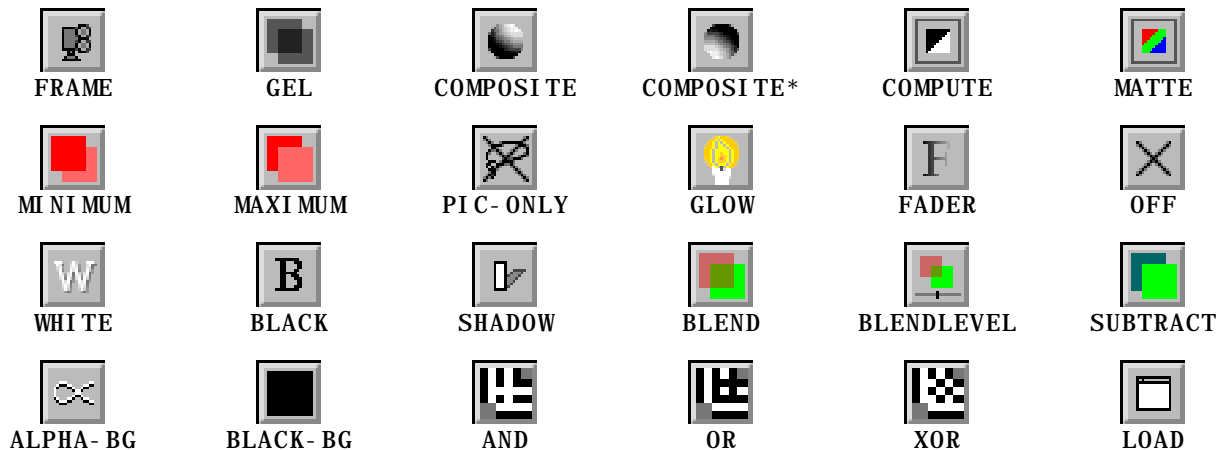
| FRAME | GEL | COMPOSITE | COMPOSITE* | COMPUTE | MATTE |
|---|---|---|---|---|---|
| MINIMUM | MAXIMUM | PIC-ONLY | GLOW | FADER | OFF |
| WHITE | BLACK | SHADOW | BLEND | BLENDLEVEL | SUBTRACT |
| ALPHA-BG | BLACK-BG | AND | OR | XOR | LOAD |

W

B

F